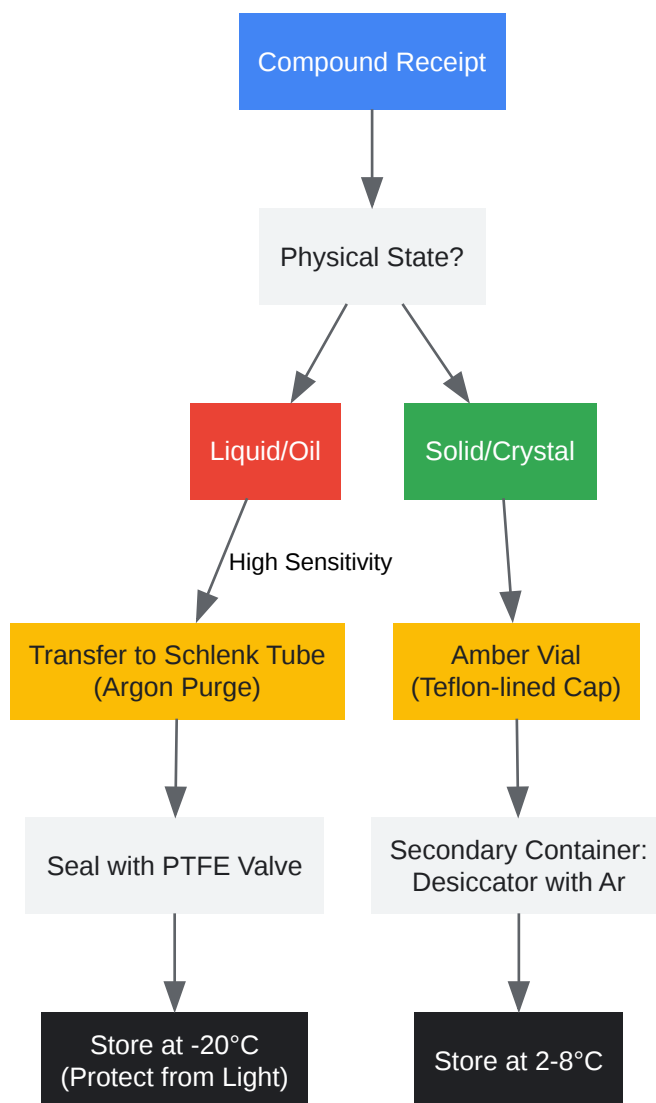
Compound Receipt

Physical State?

Liquid/Oil

Solid/Crystal

High Sensitivity

Transfer to Schlenk Tube (Argon Purge)

Amber Vial (Teflon-lined Cap)

Seal with PTFE Valve

Secondary Container: Desiccator with Ar

Store at -20°C (Protect from Light)

Store at 2-8°C